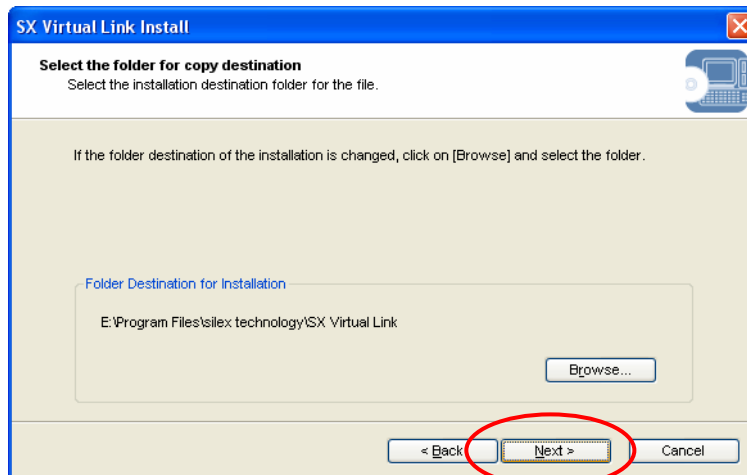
SX Virtual Link Install

Select the folder for copy destination
Select the installation destination folder for the file.

If the folder destination of the installation is changed, click on [Browse] and select the folder.

Folder Destination for Installation

E:\Program Files\silex technology\SX Virtual Link

Browse...

< Back

Next >

Cancel